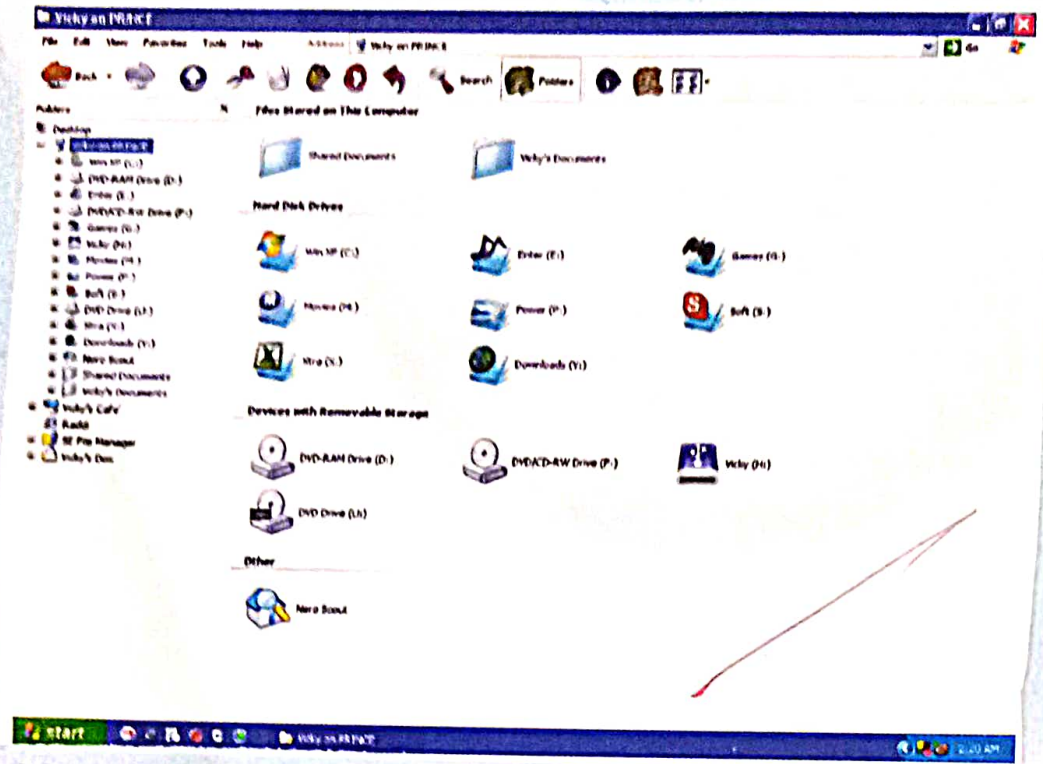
Vicky on PRINCE

File Edit View Favorites Tools Help Address Vicky on PRINCE Go

Back Search Folders

Folders

Desktop
Vicky on PRINCE
Win XP (C:)
DVD-RAM Drive (D:)
Enter (E:)
DVD/CD-RW Drive (F:)
Games (G:)
Vicky (H:)
Movies (M:)
Power (P:)
Soft (S:)
DVD Drive (U:)
Xtra (X:)
Downloads (Y:)
Nero Scout
Shared Documents
Vicky's Documents
Vicky's Cafe
Radio
SE File Manager
Vicky's Box

Files Stored on This Computer

Shared Documents
Vicky's Documents

Hard Disk Drives

Win XP (C:)
Enter (E:)
Games (G:)
Movies (M:)
Power (P:)
Soft (S:)
Xtra (X:)
Downloads (Y:)

Devices with Removable Storage

DVD-RAM Drive (D:)
DVD/CD-RW Drive (F:)
Vicky (H:)
DVD Drive (U:)

Other

Nero Scout

start Vicky on PRINCE 2:20 AM